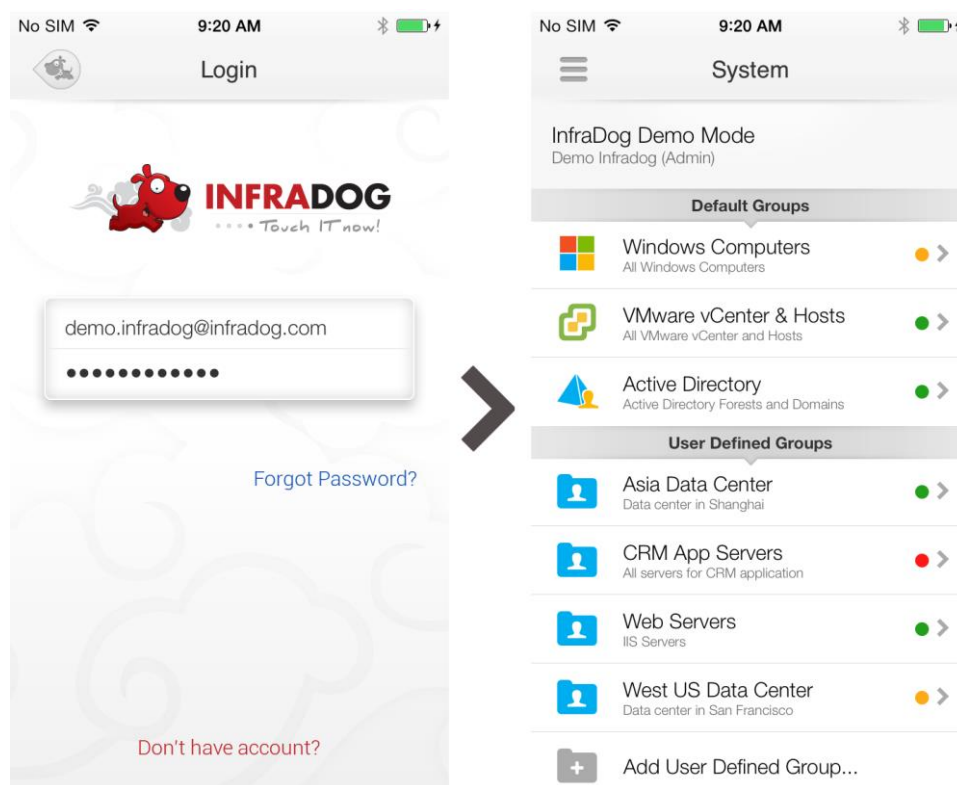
No SIM 9:20 AM

Login

INFRADOG
Touch IT now!

demo.infradog@infradog.com

••••••••••••

Forgot Password?

Don't have account?

No SIM 9:20 AM

System

InfraDog Demo Mode
Demo Infradog (Admin)

Default Groups

Windows Computers
All Windows Computers

VMware vCenter & Hosts
All VMware vCenter and Hosts

Active Directory
Active Directory Forests and Domains

User Defined Groups

Asia Data Center
Data center in Shanghai

CRM App Servers
All servers for CRM application

Web Servers
IIS Servers

West US Data Center
Data center in San Francisco

Add User Defined Group...